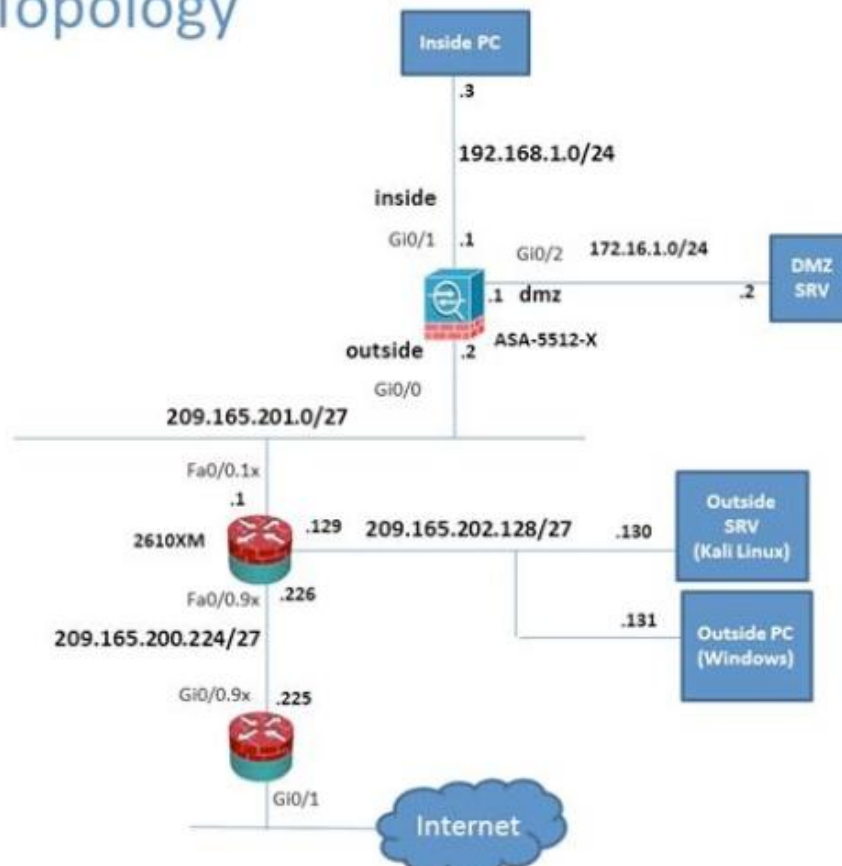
Topology

Inside PC

.3

192.168.1.0/24

inside

Gi0/1 .1

Gi0/2 172.16.1.0/24

.1 dmz

.2

DMZ SRV

outside .2

ASA-5512-X

Gi0/0

209.165.201.0/27

Fa0/0.1x

.1

2610XM

.129 209.165.202.128/27

.130

Outside SRV (Kali Linux)

Fa0/0.9x .226

209.165.200.224/27

.131

Outside PC (Windows)

Gi0/0.9x .225

Gi0/1

Internet